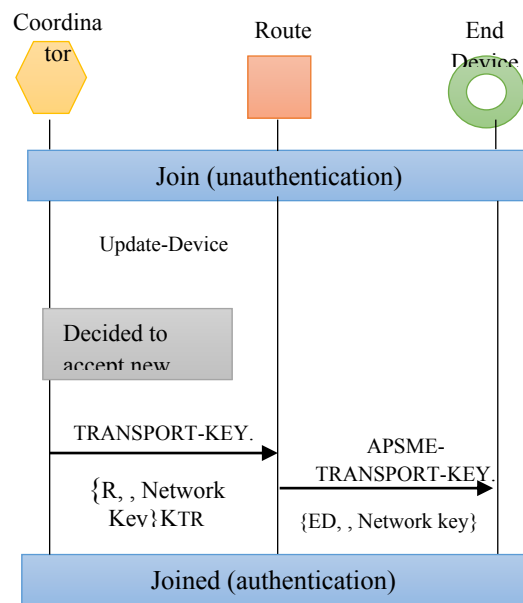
Coordina tor

Route

End Device

Join (unauthentication)

Update-Device

Decided to accept new

TRANSPORT-KEY.

{R, , Network Key}KTR

APSME-TRANSPORT-KEY.

{ED, , Network key}

Joined (authentication)